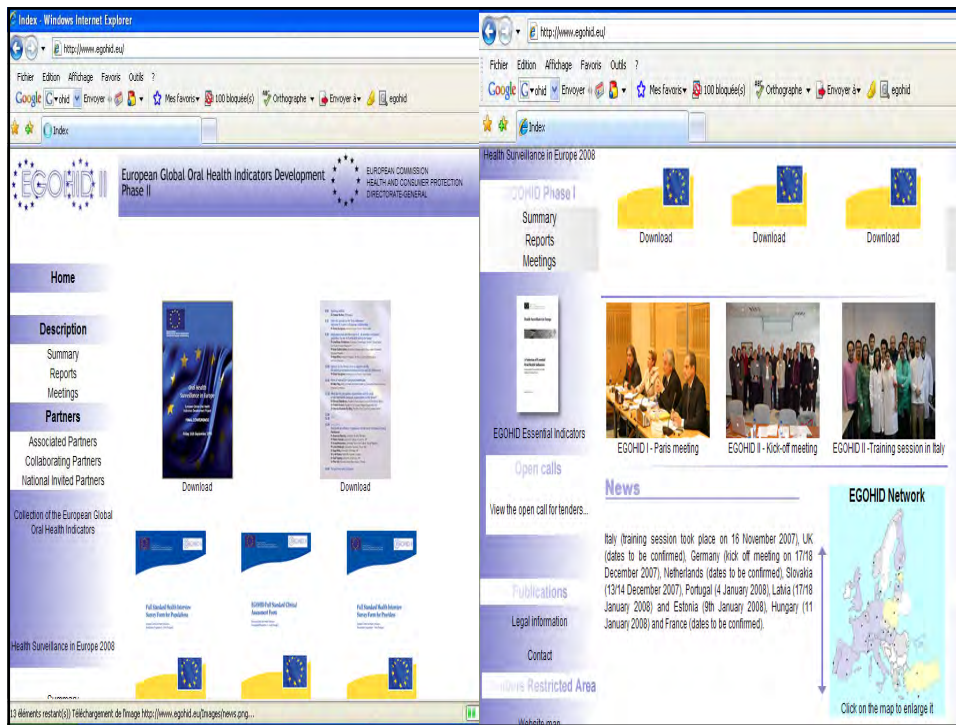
Index - Windows Internet Explorer

http://www.egohid.eu/

Fichier Edition Affichage Favoris Outils ?

Google G▾ohid Envoyer Mes favoris▾ 100 bloquée(s) Orthographe ▾ Envoyer à▾ egohid

Index

EGOHID II

European Global Oral Health Indicators Development Phase II

EUROPEAN COMMISSION HEALTH AND CONSUMER PROTECTION DIRECTORATE-GENERAL

Home

Description

Summary

Reports

Meetings

Partners

Associated Partners

Collaborating Partners

National Invited Partners

Collection of the European Global Oral Health Indicators

Health Surveillance in Europe 2008

Summary

Oral Health Surveillance in Europe

Download

Download

Full Standard Health Interview Survey Form for Population

EGOHID Full Standard Clinical Assessment Form

Full Standard Health Interview Survey Form for Providers

13 éléments restant(s)} Téléchargement de l'image http://www.egohid.eu/images/news.png...

http://www.egohid.eu/

Fichier Edition Affichage Favoris Outils ?

Google G▾ohid Envoyer Mes favoris▾ 100 bloquée(s) Orthographe ▾ Envoyer à▾ egohid

Index

Health Surveillance in Europe 2008

EGOHID Phase I

Summary

Reports

Meetings

Download

Download

Download

EGOHID Essential Indicators

EGOHID I - Paris meeting

EGOHID II - Kick-off meeting

EGOHID II -Training session in Italy

Open calls

View the open call for tenders...

News

Italy (training session took place on 16 November 2007), UK (dates to be confirmed), Germany (kick off meeting on 17/18 December 2007), Netherlands (dates to be confirmed), Slovakia (13/14 December 2007), Portugal (4 January 2008), Latvia (17/18 January 2008) and Estonia (9th January 2008), Hungary (11 January 2008) and France (dates to be confirmed).

EGOHID Network

Click on the map to enlarge it

Publications

Legal information

Contact

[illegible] Restricted Area

Website map